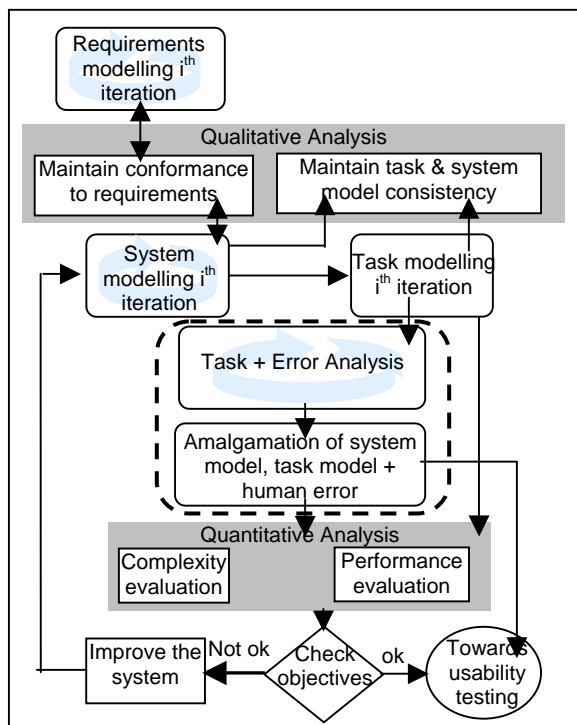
Requirements modelling $i^{th}$ iteration

Qualitative Analysis

Maintain conformance to requirements

Maintain task & system model consistency

System modelling $i^{th}$ iteration

Task modelling $i^{th}$ iteration

Task + Error Analysis

Amalgamation of system model, task model + human error

Quantitative Analysis

Complexity evaluation

Performance evaluation

Improve the system

Not ok

Check objectives

ok

Towards usability testing